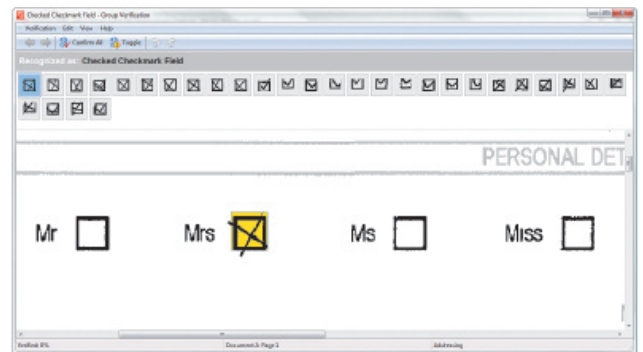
Checked Checkmark Field - Group Verification

Verification Edit View Help

Confirm All Toggle

Recognized as: Checked Checkmark Field

PERSONAL DET

Mr

Mrs

Ms

Miss

Verified: 0%

Document 3: Page 3

Addressing